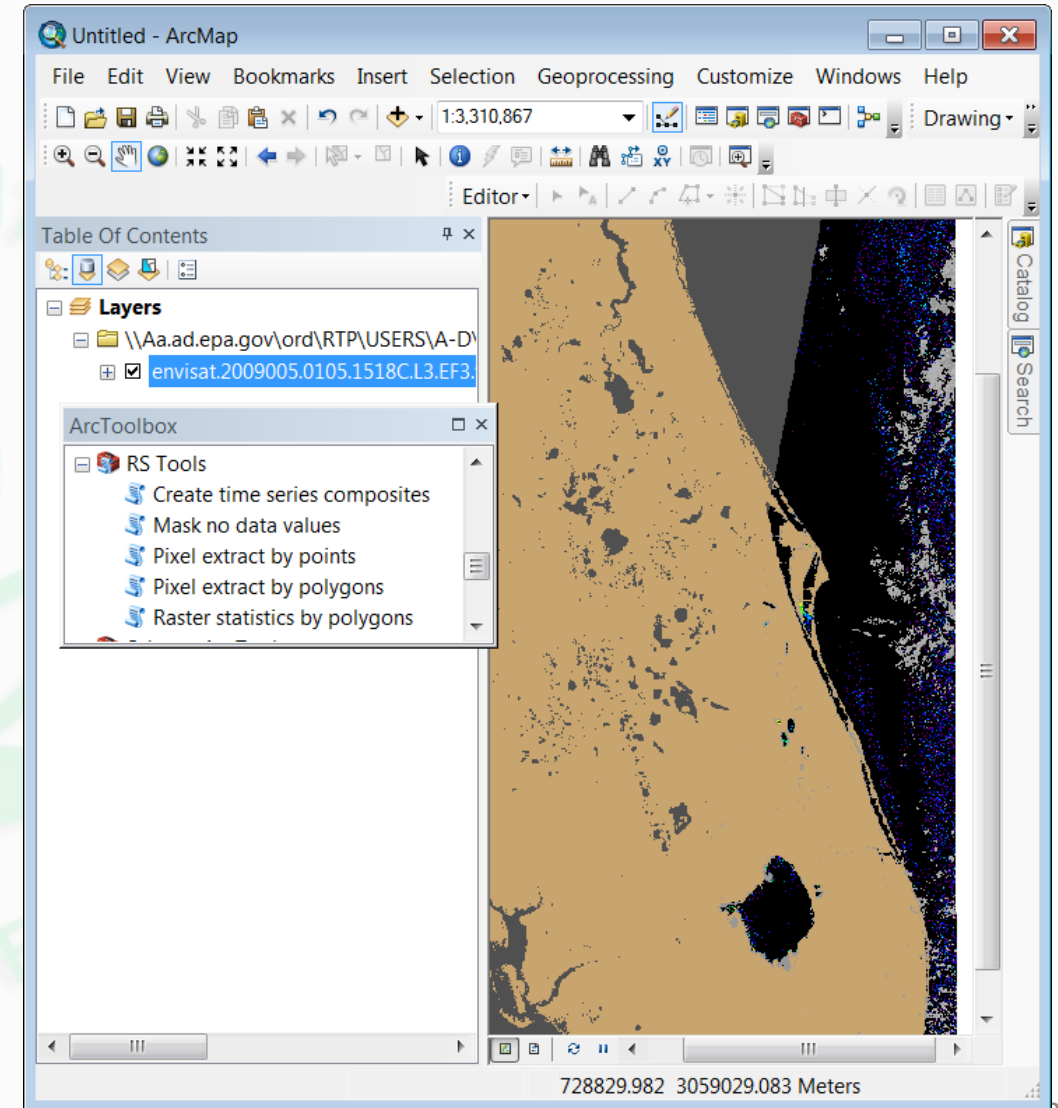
Untitled - ArcMap

File Edit View Bookmarks Insert Selection Geoprocessing Customize Windows Help

1:3,310,867

Drawing

Editor

Table Of Contents

Layers

\\Aa.ad.epa.gov\ord\RTP\USERS\A-D\

envisat.2009005.0105.1518C.L3.EF3.

ArcToolbox

RS Tools

Create time series composites

Mask no data values

Pixel extract by points

Pixel extract by polygons

Raster statistics by polygons

Catalog

Search

728829.982 3059029.083 Meters